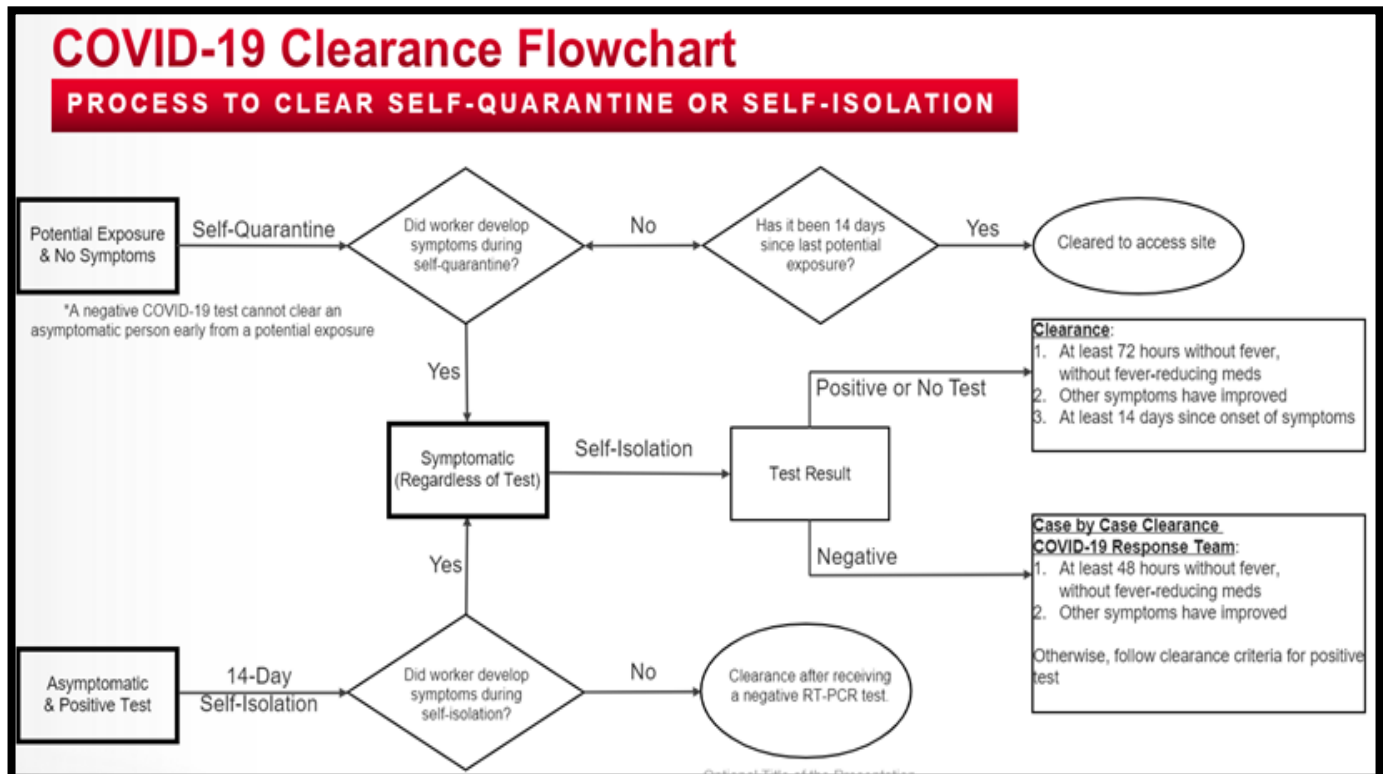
COVID-19 Clearance Flowchart

PROCESS TO CLEAR SELF-QUARANTINE OR SELF-ISOLATION

Potential Exposure & No Symptoms

Self-Quarantine

Did worker develop symptoms during self-quarantine?

No

Has it been 14 days since last potential exposure?

Yes

Cleared to access site

*A negative COVID-19 test cannot clear an asymptomatic person early from a potential exposure

Yes

Clearance:
1. At least 72 hours without fever, without fever-reducing meds
2. Other symptoms have improved
3. At least 14 days since onset of symptoms

Positive or No Test

Symptomatic (Regardless of Test)

Self-Isolation

Test Result

Negative

Case by Case Clearance
COVID-19 Response Team:
1. At least 48 hours without fever, without fever-reducing meds
2. Other symptoms have improved

Otherwise, follow clearance criteria for positive test

Yes

Asymptomatic & Positive Test

14-Day Self-Isolation

Did worker develop symptoms during self-isolation?

No

Clearance after receiving a negative RT-PCR test.

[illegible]